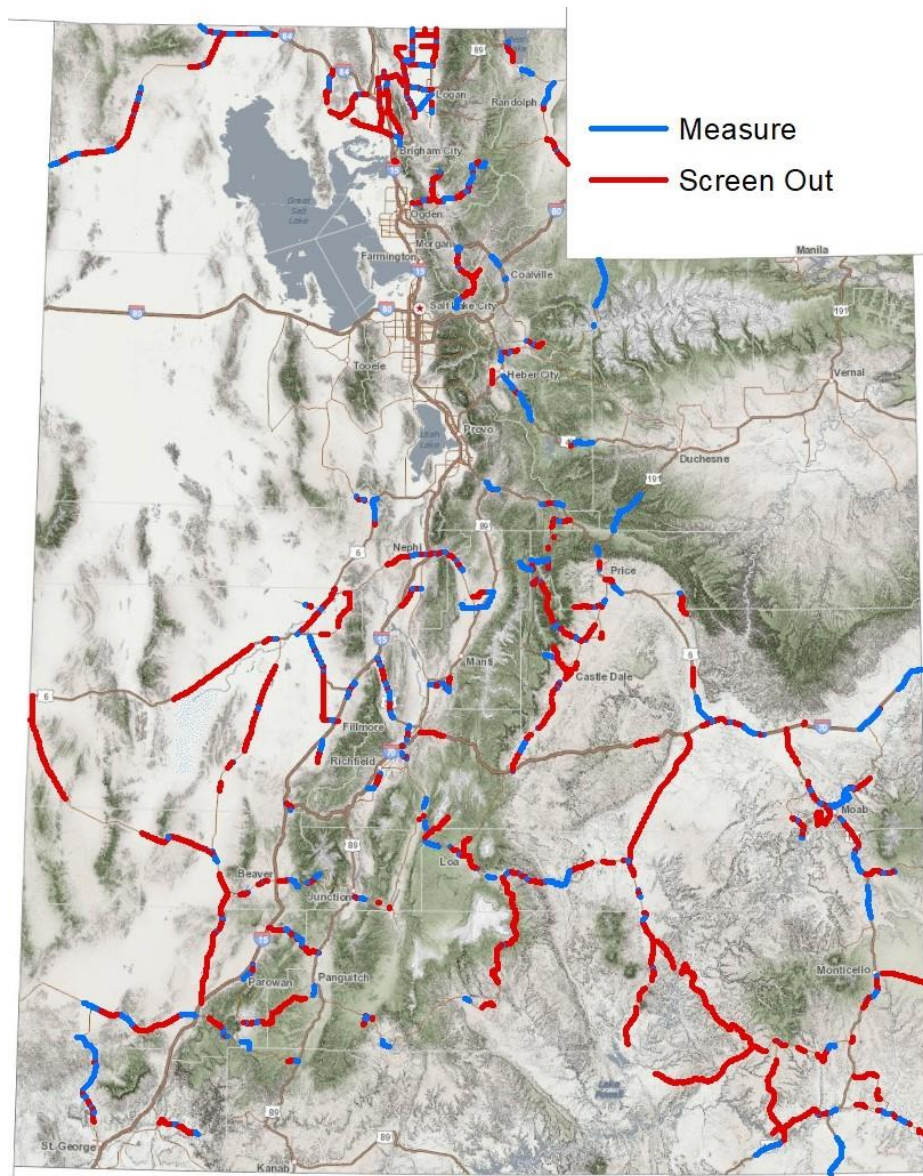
Measure
Screen Out

84
89
Logan
Randolph
Brigham City
Great Salt Lake
Ogden
80
Morgan
Farmington
15
Coalville
Manila
Salt Lake City
80
191
Tooele
Heber City
Vernal
Utah Lake
Provo
Duchesne
191
6
89
Nephi
Price
6
15
Manti
Castle Dale
6
Fillmore
70
Richfield
Moab
89
Loa
Beaver
Junction
15
Monticello
Parowan
Panguitch
Lake Powell
89
St. George
89
Kanab